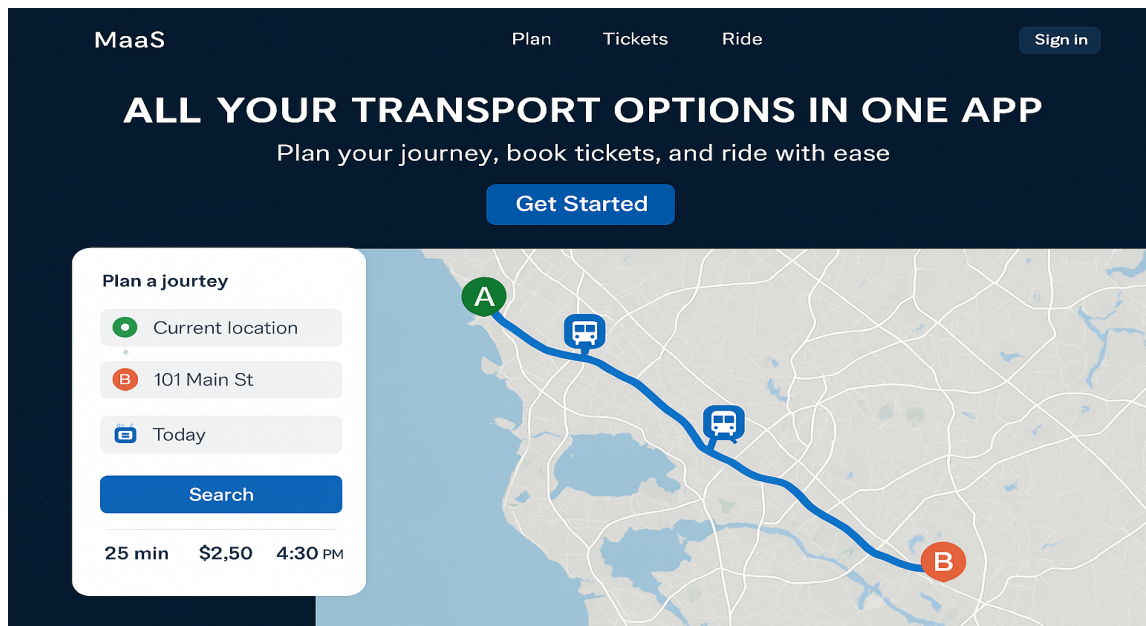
MaaS

Plan Tickets Ride

Sign in

ALL YOUR TRANSPORT OPTIONS IN ONE APP

Plan your journey, book tickets, and ride with ease

Get Started

Plan a jourtey

Current location

B 101 Main St

Today

Search

25 min $2,50 4:30 PM

A

B